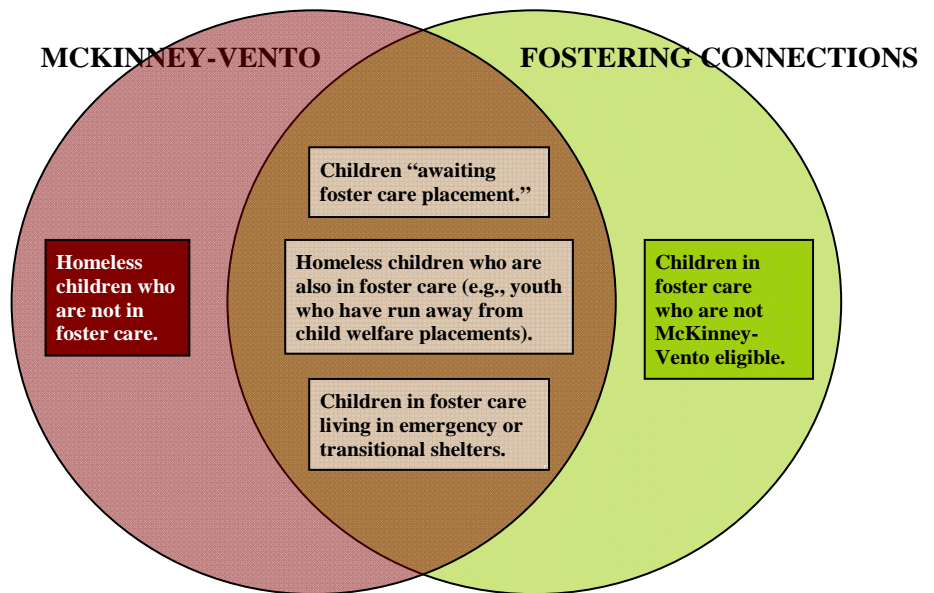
MCKINNEY-VENTO

FOSTERING CONNECTIONS

Homeless children who are not in foster care.

Children “awaiting foster care placement.”

Homeless children who are also in foster care (e.g., youth who have run away from child welfare placements).

Children in foster care living in emergency or transitional shelters.

Children in foster care who are not McKinney-Vento eligible.